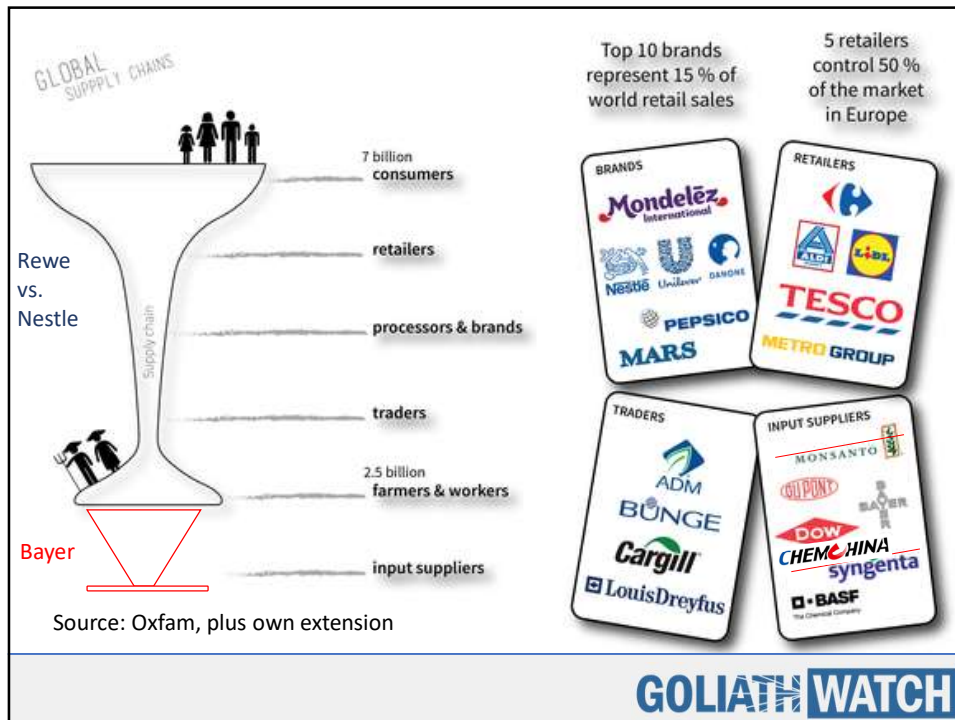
GLOBAL SUPPPLY CHAINS

7 billion
consumers

retailers

processors & brands

traders

2.5 billion
farmers & workers

input suppliers

Supply chain

Rewe vs. Nestle

Bayer

Source: Oxfam, plus own extension

Top 10 brands represent 15 % of world retail sales

5 retailers control 50 % of the market in Europe

BRANDS
Mondelēz International
Nestlé Unilever DANONE
PEPSICO
MARS

RETAILERS
ALDI LIDL
TESCO
METRO GROUP

TRADERS
ADM
BUNGE
Cargill
LouisDreyfus

INPUT SUPPLIERS
MONSANTO
DUPONT
BAYER
DOW
CHEMCHINA
syngenta
BASF The Chemical Company

GOLIATH WATCH